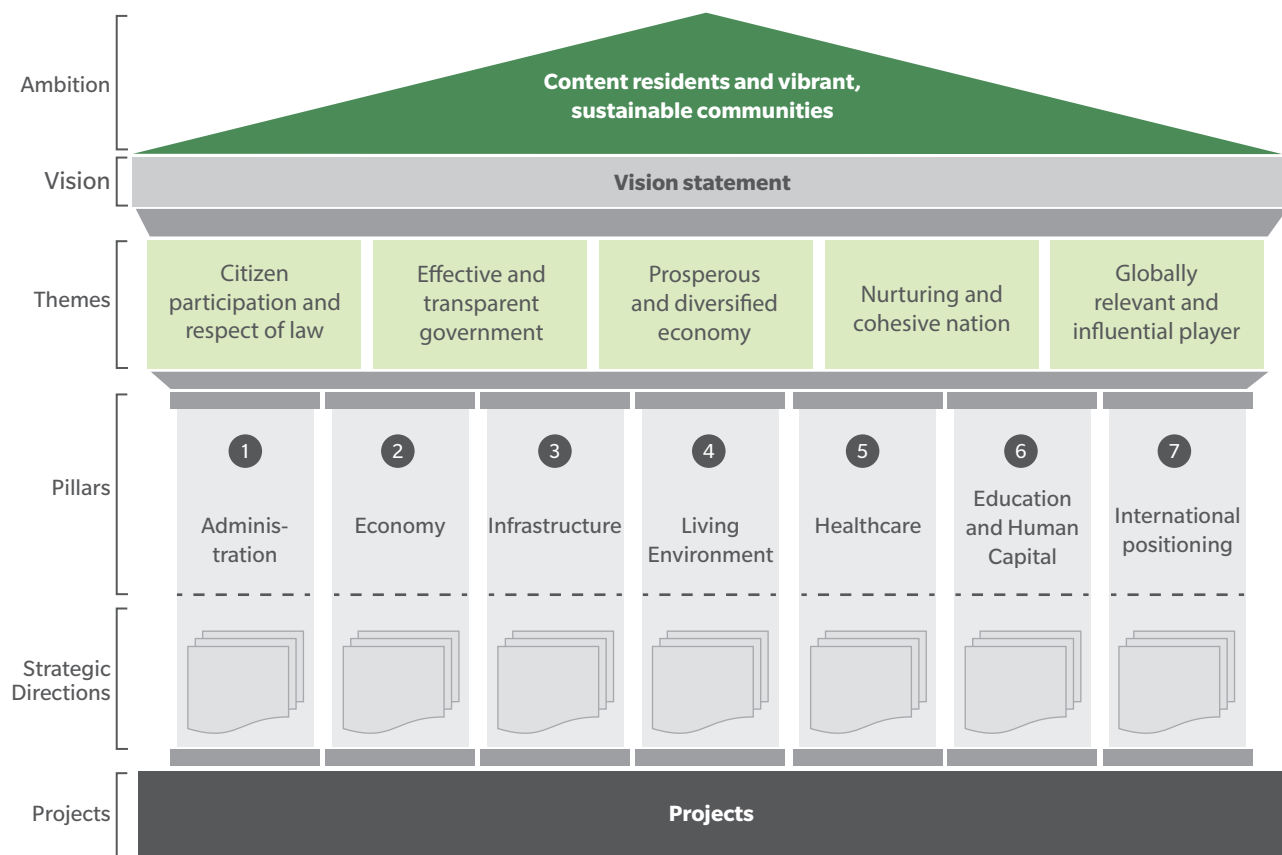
Ambition

Content residents and vibrant, sustainable communities

Vision

Vision statement

Themes

Citizen participation and respect of law

Effective and transparent government

Prosperous and diversified economy

Nurturing and cohesive nation

Globally relevant and influential player

Pillars

1 Administration

2 Economy

3 Infrastructure

4 Living Environment

5 Healthcare

6 Education and Human Capital

7 International positioning

Strategic Directions

Projects

Projects